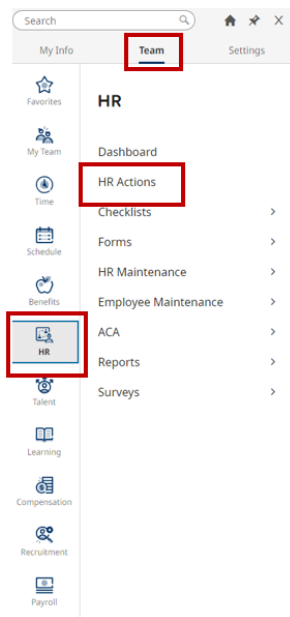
Search

My Info
Team
Settings

Favorites
My Team
Time
Schedule
Benefits
HR
Talent
Learning
Compensation
Recruitment
Payroll

HR

Dashboard
HR Actions
Checklists >
Forms >
HR Maintenance >
Employee Maintenance >
ACA >
Reports >
Surveys >